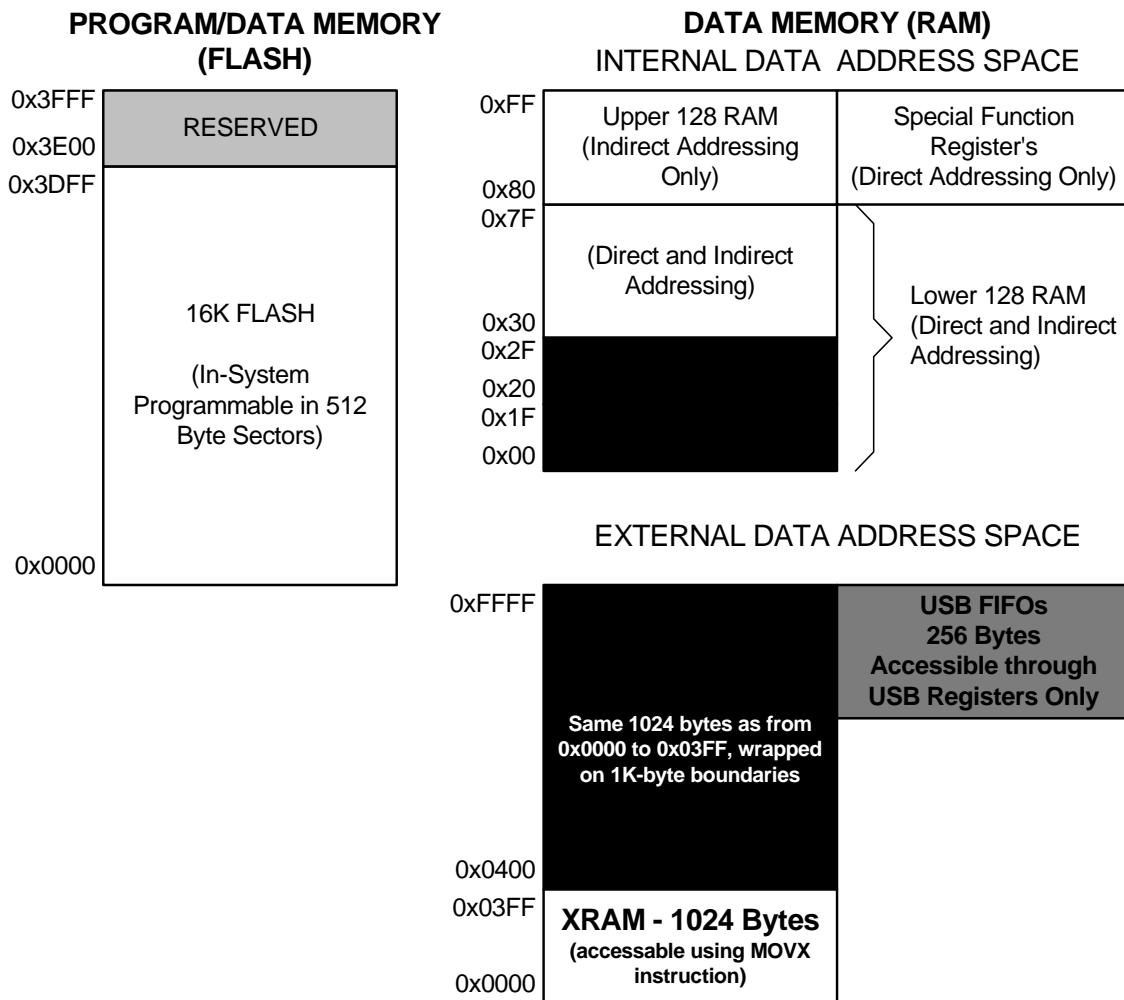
PROGRAM/DATA MEMORY (FLASH)

0x3FFF
0x3E00
RESERVED
0x3DFF

16K FLASH

(In-System Programmable in 512 Byte Sectors)

0x0000

DATA MEMORY (RAM)
INTERNAL DATA ADDRESS SPACE

0xFF
Upper 128 RAM (Indirect Addressing Only)
0x80
Special Function Register's (Direct Addressing Only)
0x7F
(Direct and Indirect Addressing)
0x30
0x2F
0x20
0x1F
0x00
Lower 128 RAM (Direct and Indirect Addressing)

EXTERNAL DATA ADDRESS SPACE

0xFFFF
USB FIFOs 256 Bytes Accessible through USB Registers Only
Same 1024 bytes as from 0x0000 to 0x03FF, wrapped on 1K-byte boundaries
0x0400
0x03FF
XRAM - 1024 Bytes (accessable using MOVX instruction)
0x0000